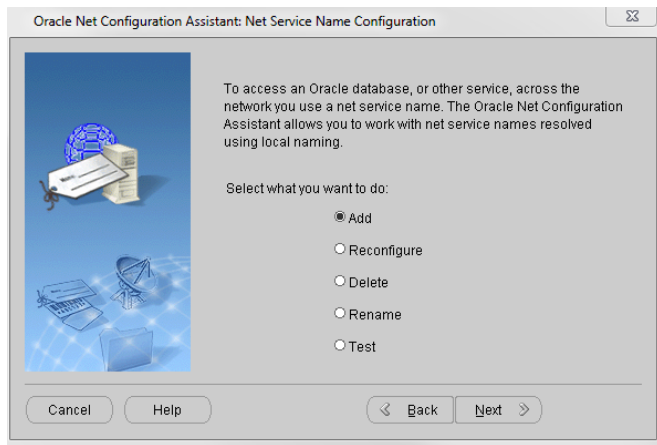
Oracle Net Configuration Assistant: Net Service Name Configuration

To access an Oracle database, or other service, across the network you use a net service name. The Oracle Net Configuration Assistant allows you to work with net service names resolved using local naming.

Select what you want to do:

Add

Reconfigure

Delete

Rename

Test

Cancel

Help

Back

Next